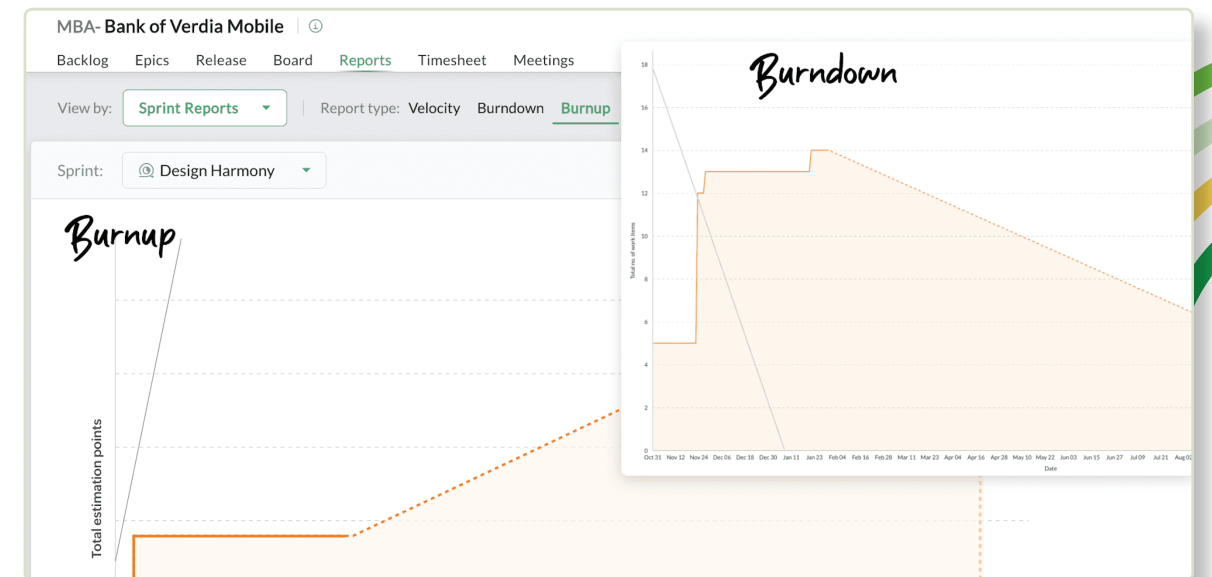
MBA- Bank of Verdia Mobile

Backlog Epics Release Board Reports Timesheet Meetings

View by: Sprint Reports

Report type: Velocity Burndown Burnup

Sprint: Design Harmony

Burnup

Total estimation points

Burndown

18
16
14
12
10
8
6
4
2
0

Total no. of work items

Oct 31 Nov 12 Nov 24 Dec 06 Dec 18 Dec 30 Jan 11 Jan 23 Feb 04 Feb 16 Feb 28 Mar 11 Mar 23 Apr 04 Apr 16 Apr 28 May 10 May 22 Jun 03 Jun 15 Jun 27 Jul 09 Jul 21 Aug 02

Date